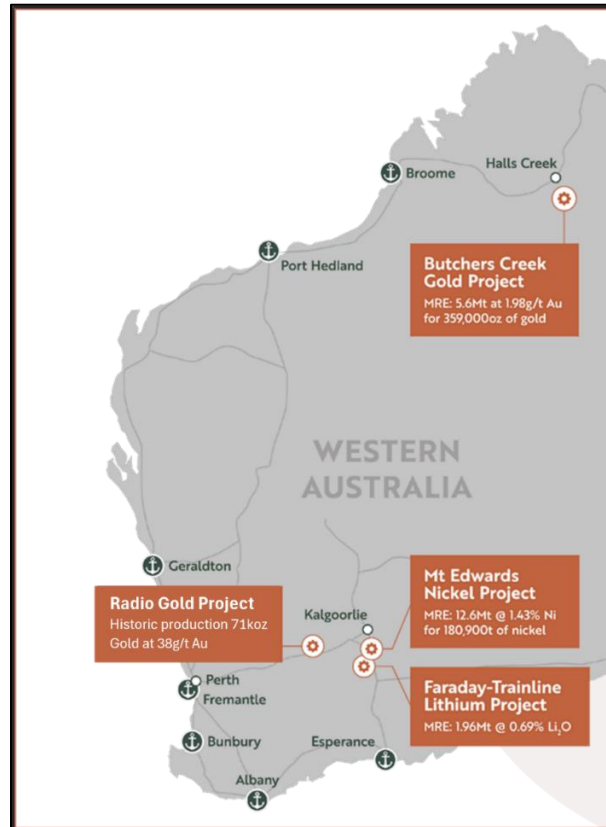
Broome

Halls Creek

Port Hedland

Butchers Creek Gold Project
MRE: 5.6Mt at 1.98g/t Au for 359,000oz of gold

WESTERN AUSTRALIA

Geraldton

Radio Gold Project
Historic production 71koz Gold at 38g/t Au

Kalgoorlie

Mt Edwards Nickel Project
MRE: 12.6Mt @ 1.43% Ni for 180,900t of nickel

Perth

Fremantle

Faraday-Trainline Lithium Project
MRE: 1.96Mt @ 0.69% $Li_2O$

Bunbury

Esperance

Albany